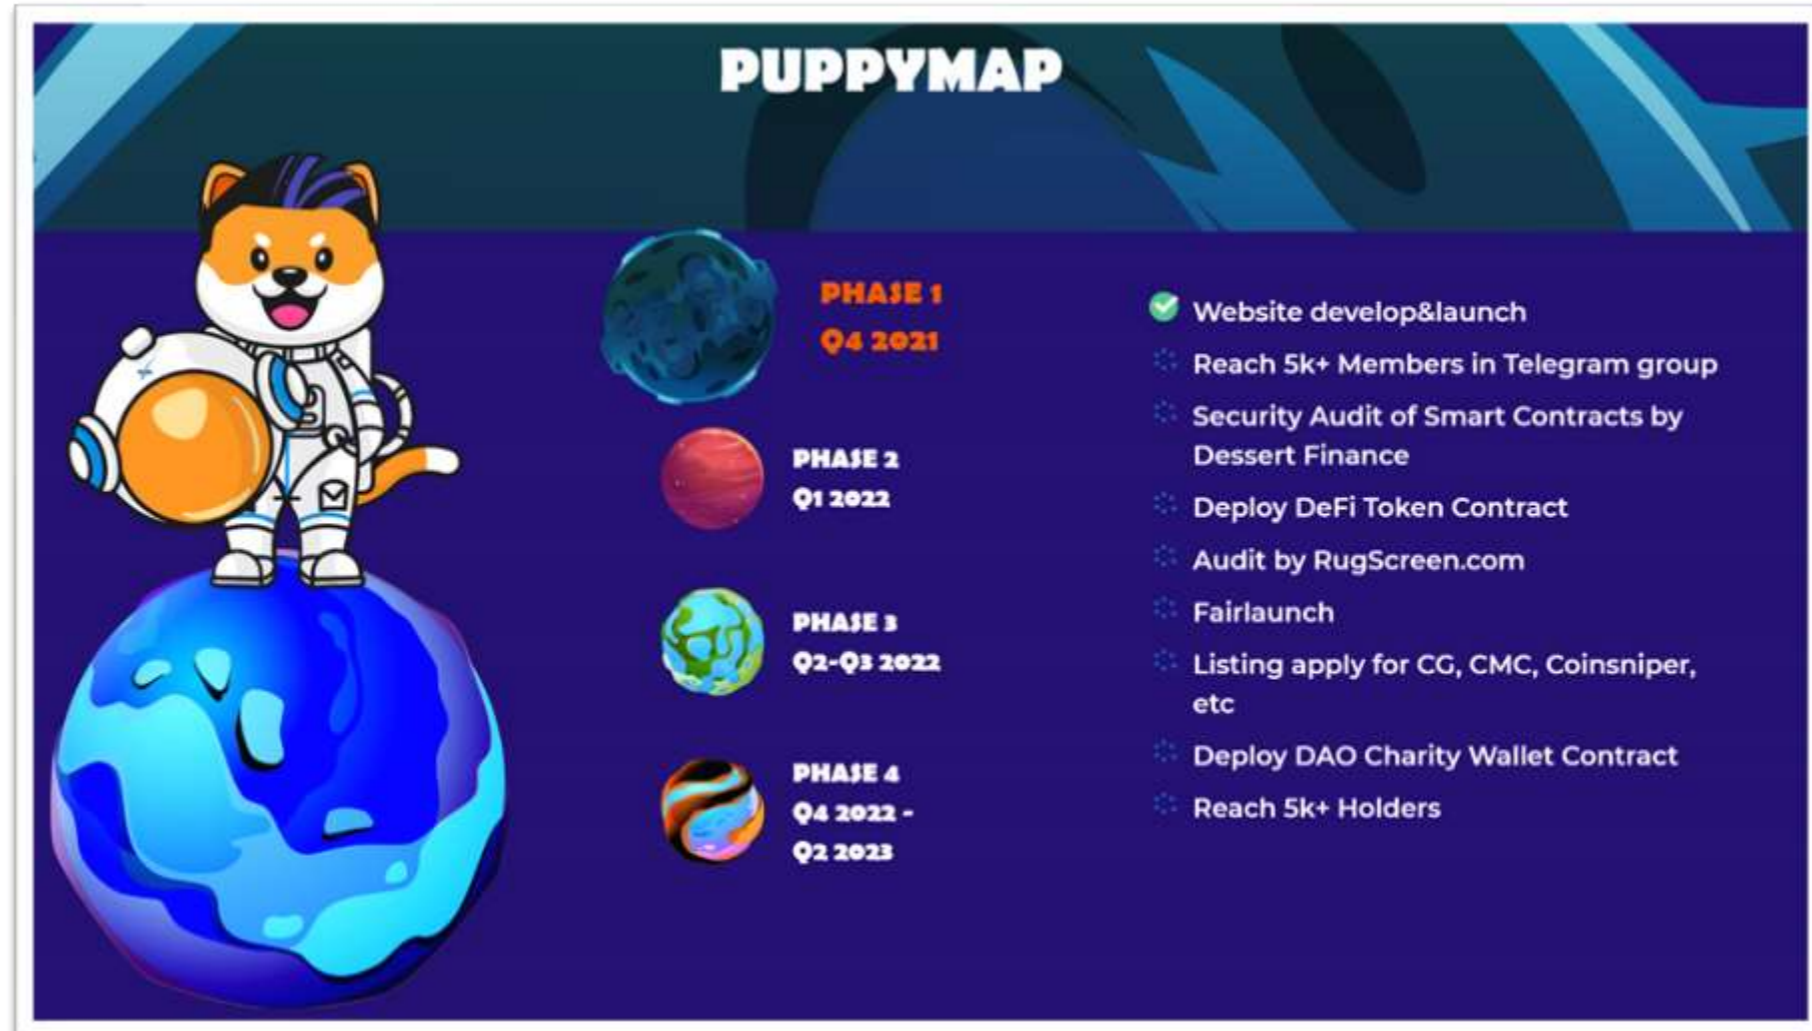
PUPPYMAP

PHASE 1
Q4 2021

PHASE 2
Q1 2022

PHASE 3
Q2-Q3 2022

PHASE 4
Q4 2022 - Q2 2023

Website develop&launch

Reach 5k+ Members in Telegram group

Security Audit of Smart Contracts by Dessert Finance

Deploy DeFi Token Contract

Audit by RugScreen.com

Fairlaunch

Listing apply for CG, CMC, Coinsniper, etc

Deploy DAO Charity Wallet Contract

Reach 5k+ Holders